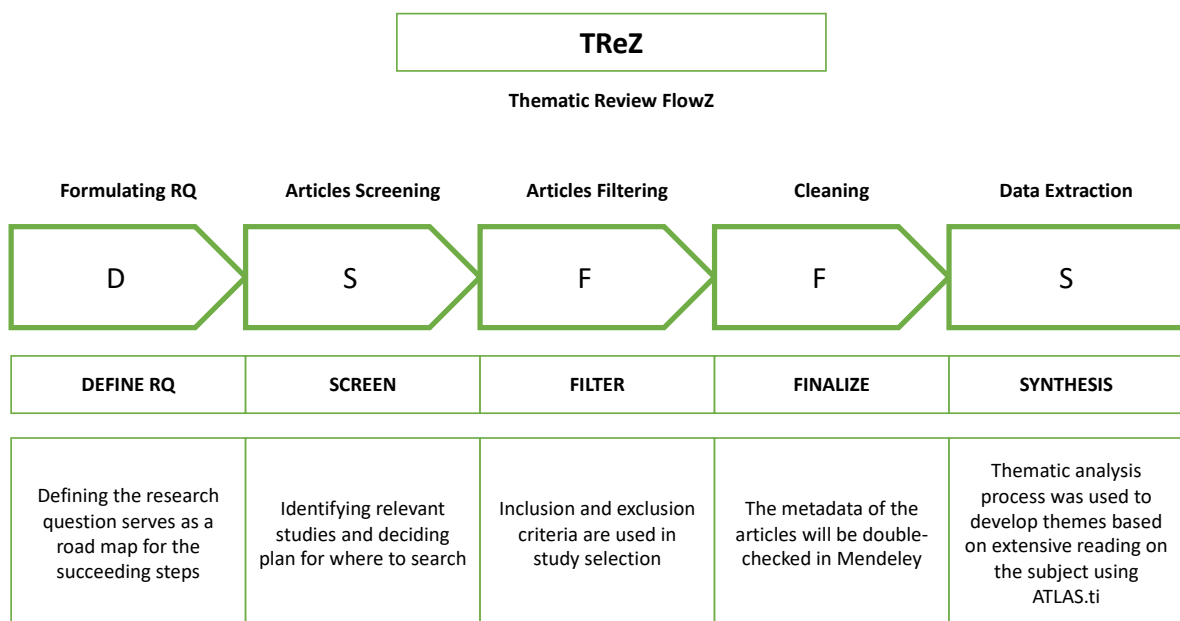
TReZ

Thematic Review FlowZ

| Formulating RQ | Articles Screening | Articles Filtering | Cleaning | Data Extraction |
|---|---|---|---|---|
| D | S | F | F | S |
| DEFINE RQ | SCREEN | FILTER | FINALIZE | SYNTHESIS |
| Defining the research question serves as a road map for the succeeding steps | Identifying relevant studies and deciding plan for where to search | Inclusion and exclusion criteria are used in study selection | The metadata of the articles will be double-checked in Mendeley | Thematic analysis process was used to develop themes based on extensive reading on the subject using ATLAS.ti |